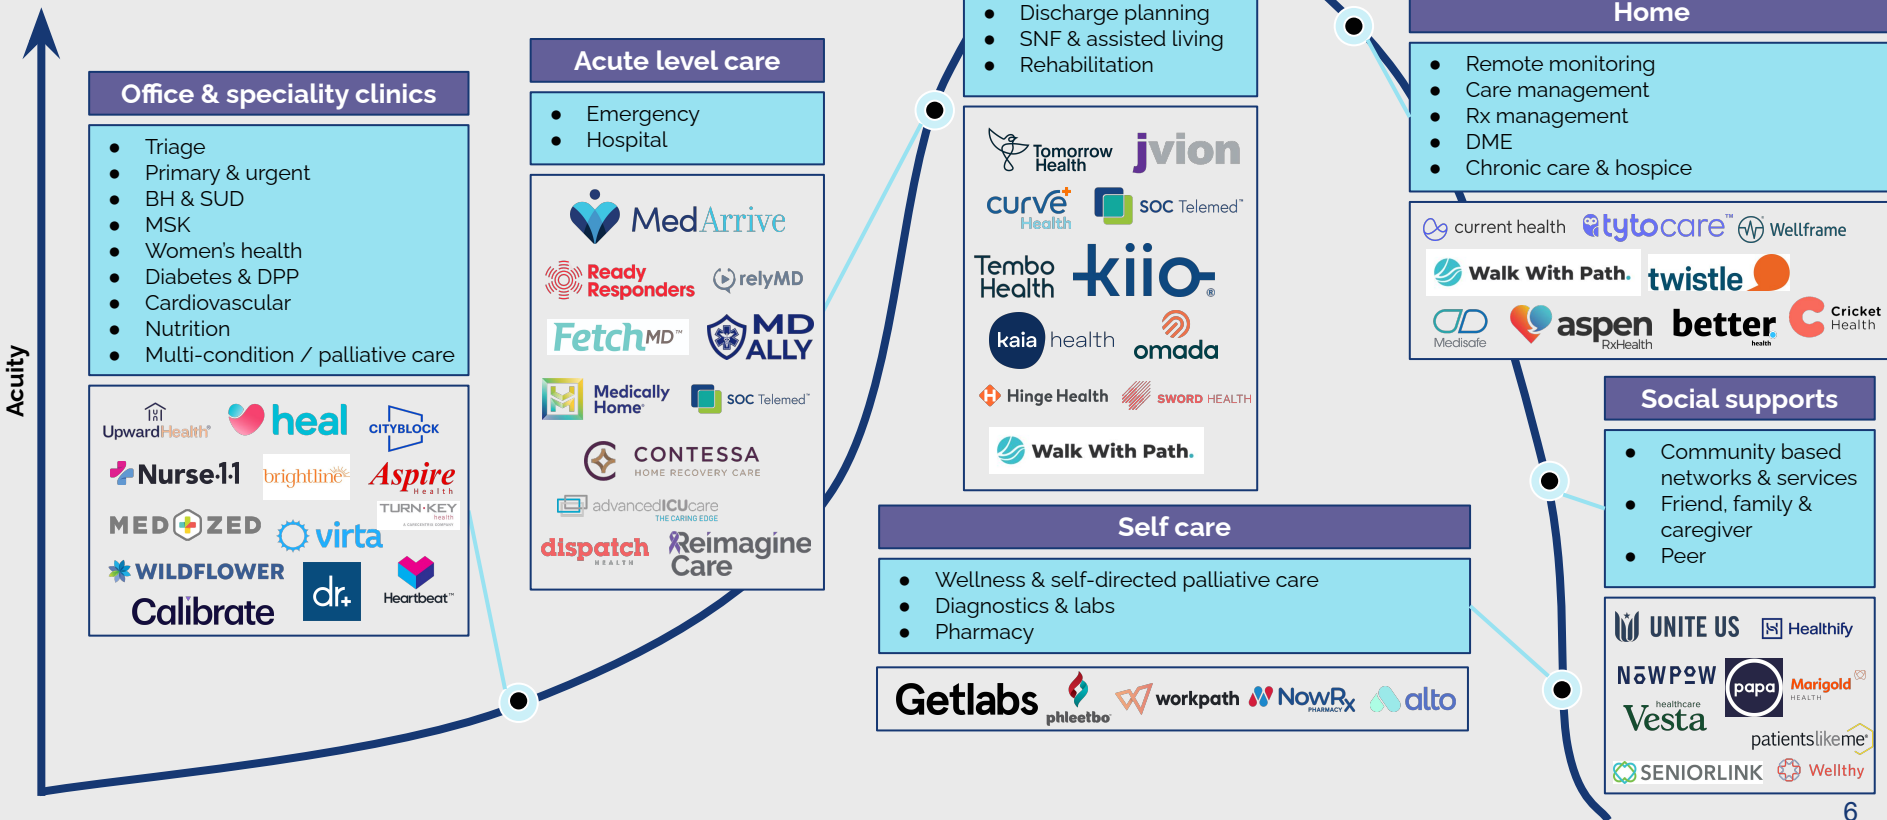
Acuity

Office & speciality clinics

- Triage
- Primary & urgent
- BH & SUD
- MSK
- Women's health
- Diabetes & DPP
- Cardiovascular
- Nutrition
- Multi-condition / palliative care

UpwardHealth heal CITYBLOCK Nurse-1-1 brightline Aspire Health TURN-KEY health MEDZED virta WILDFLOWER Calibrate dr. Heartbeat

Acute level care

- Emergency
- Hospital

MedArrive Ready Responders relyMD FetchMD MD ALLY Medically Home SOC Telemed CONTESSA HOME RECOVERY CARE advancedICUcare THE CARING EDGE dispatch HEALTH Reimagine Care

- Discharge planning
- SNF & assisted living
- Rehabilitation

Tomorrow Health jvion curve Health SOC Telemed Tembo Health kiio kaia health omada Hinge Health SWORD HEALTH Walk With Path.

Self care

- Wellness & self-directed palliative care
- Diagnostics & labs
- Pharmacy

Getlabs phleetbo workpath NowRx PHARMACY alto

Home

- Remote monitoring
- Care management
- Rx management
- DME
- Chronic care & hospice

current health tytocare Wellframe Walk With Path. twistle Medisafe aspen RxHealth better health Cricket Health

Social supports

- Community based networks & services
- Friend, family & caregiver
- Peer

UNITE US Healthify NOWPOW papa Marigold HEALTH healthcare Vesta patientslikeme SENIORLINK Wellthy

6